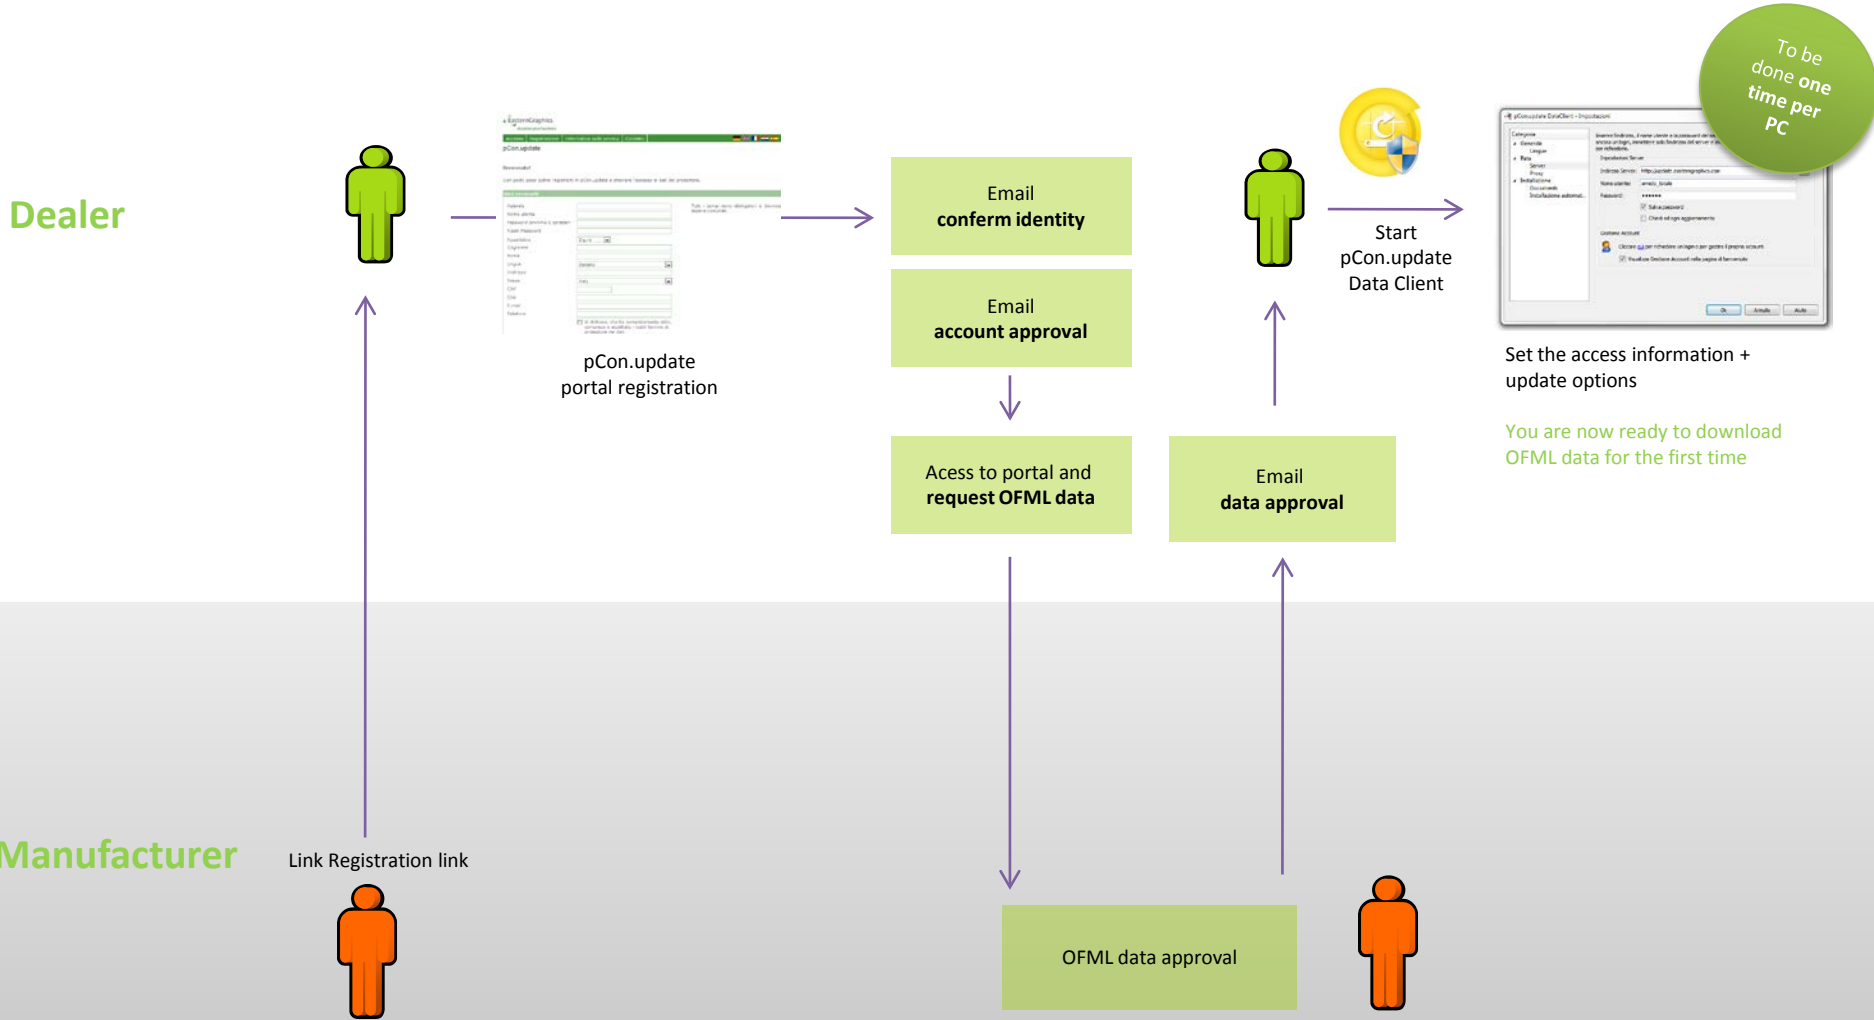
Dealer

pCon.update
portal registration

Email
conferm identity

Email
account approval

Acess to portal and
request OFML data

Email
data approval

Start
pCon.update
Data Client

To be done one time per PC

Set the access information + update options

You are now ready to download OFML data for the first time

Manufacturer

Link Registration link

OFML data approval